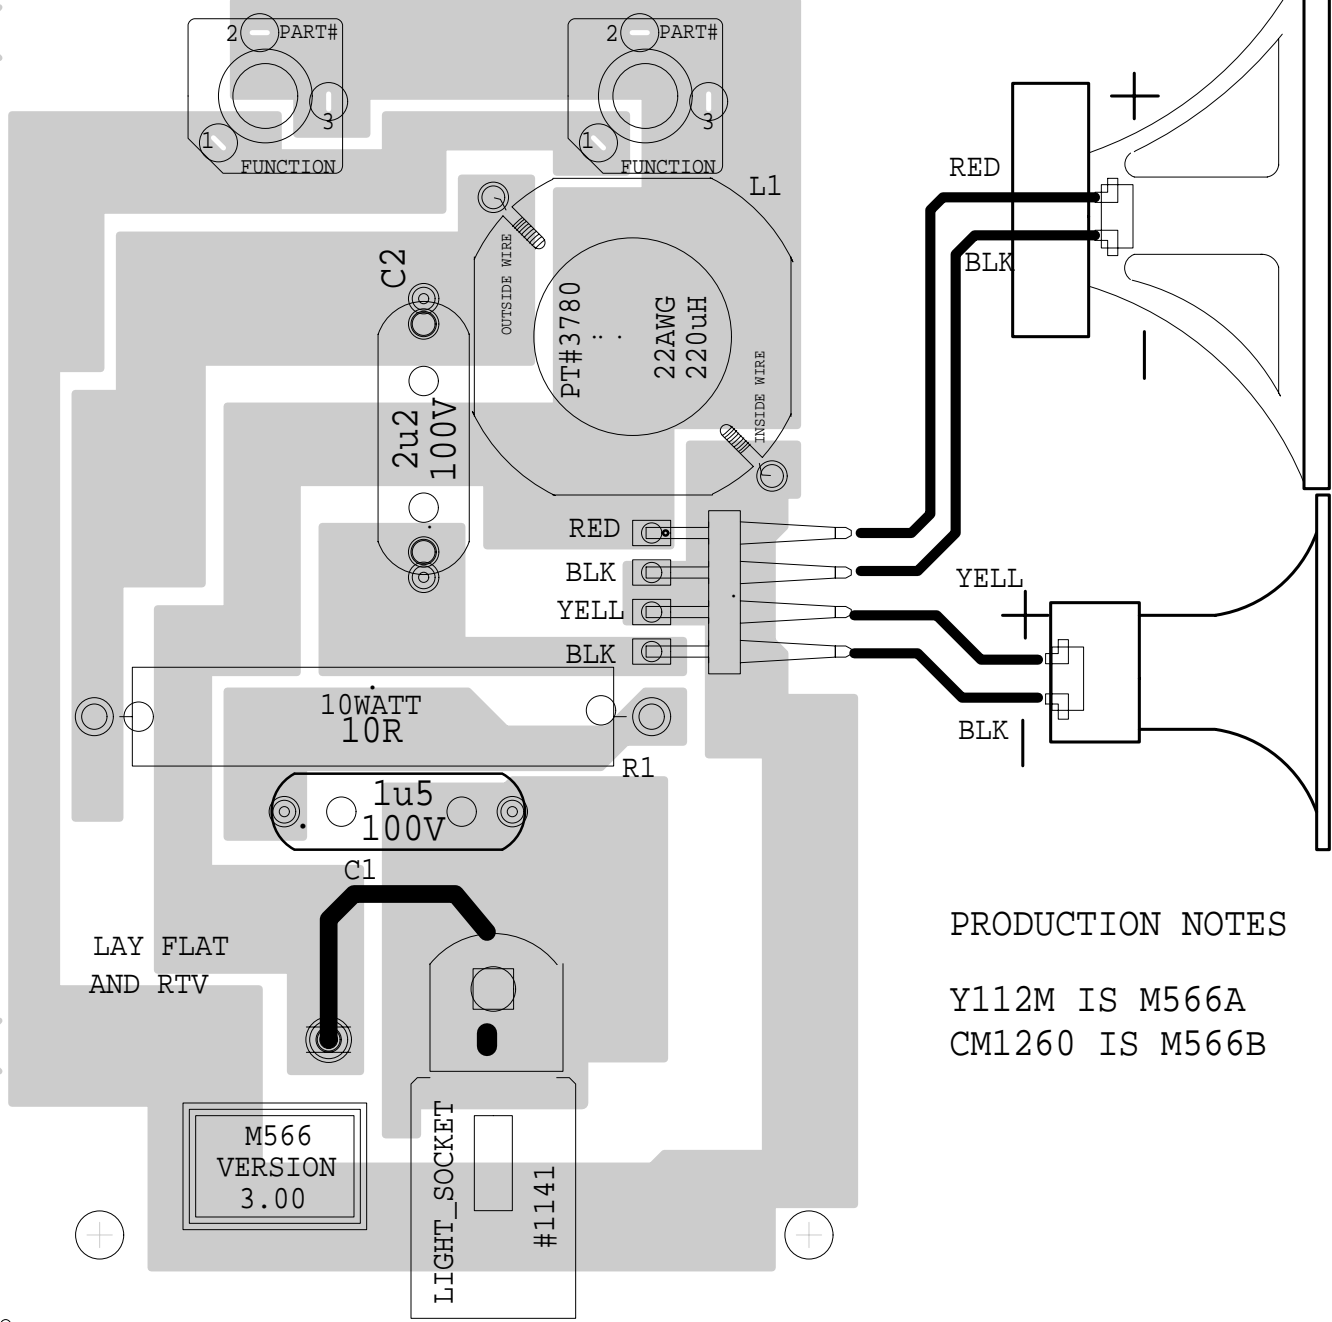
2 PART#
1
3
FUNCTION

2 PART#
1
3
FUNCTION

L1

C2

OUTSIDE WIRE

PT#3780

22AWG
220uH

INSIDE WIRE

2u2
100V

RED
BLK

RED
BLK
YELL
BLK

YELL
BLK

10WATT
10R

R1

1u5
100V

C1

LAY FLAT
AND RTV

LIGHT_SOCKET
#1141

M566
VERSION
3.00

PRODUCTION NOTES

Y112M IS M566A
CM1260 IS M566B